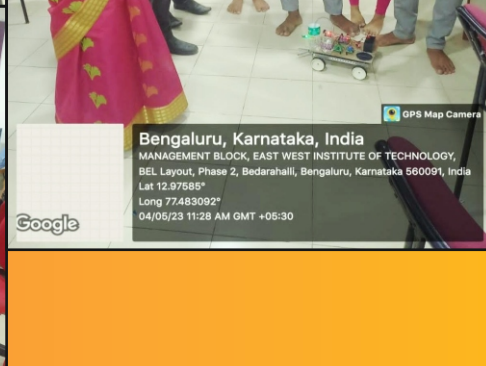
GPS Map Camera

Bengaluru, Karnataka, India
MANAGEMENT BLOCK, EAST WEST INSTITUTE OF TECHNOLOGY, BEL Layout, Phase 2, Bedarahalli, Bengaluru, Karnataka 560091, India
Lat 12.97585°
Long 77.483092°
04/05/23 11:28 AM GMT +05:30

Google